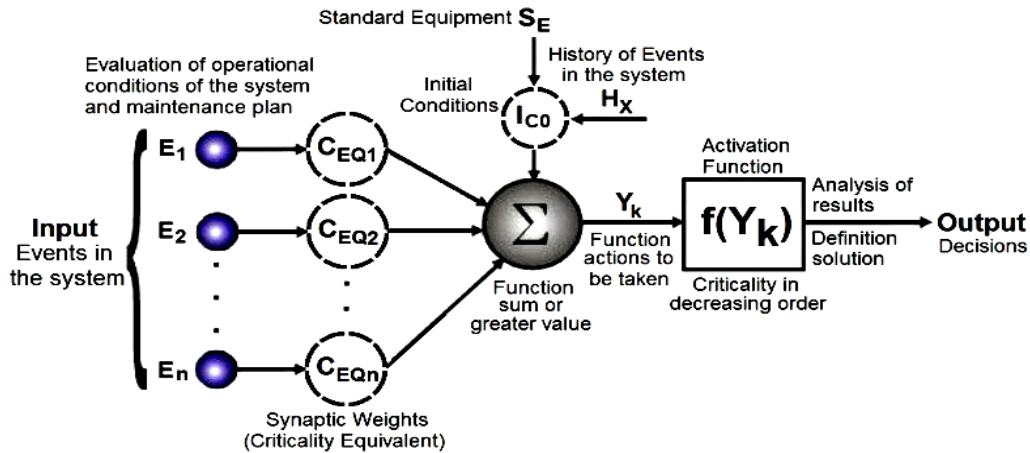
Standard Equipment $S_E$

History of Events in the system

Evaluation of operational conditions of the system and maintenance plan

Initial Conditions

$I_{C0}$

$H_X$

Activation Function

Input
Events in the system

$E_1$

$E_2$

$E_n$

$C_{EQ1}$

$C_{EQ2}$

$C_{EQn}$

$\Sigma$

$Y_k$

Function actions to be taken

Function sum or greater value

$f(Y_k)$

Criticality in decreasing order

Analysis of results

Definition solution

Output
Decisions

Synaptic Weights (Criticality Equivalent)